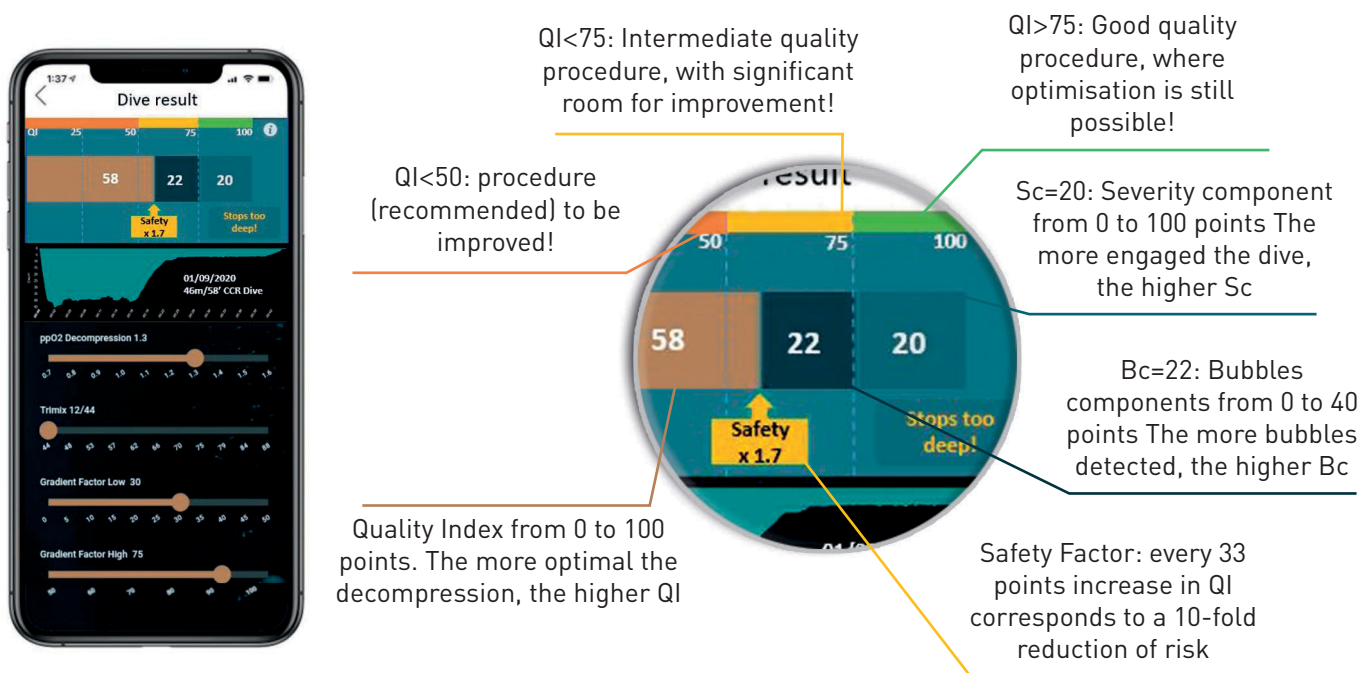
1:37

Dive result

QI 25 50 75 100

58 22 20

Safety x 1.7

Stops too deep!

01/09/2020
46m/58' CCR Dive

ppO2 Decompression 1.3

0.7 0.8 0.9 1.0 1.1 1.2 1.3 1.4 1.5 1.6

Trimix 12/44

Gradient Factor Low 30

0 5 10 15 20 25 30 35 40 45 50

Gradient Factor High 75

QI<75: Intermediate quality procedure, with significant room for improvement!

QI>75: Good quality procedure, where optimisation is still possible!

QI<50: procedure (recommended) to be improved!

result

50 75 100

58 22 20

Safety x 1.7

Stops too deep!

Sc=20: Severity component from 0 to 100 points The more engaged the dive, the higher Sc

Bc=22: Bubbles components from 0 to 40 points The more bubbles detected, the higher Bc

Quality Index from 0 to 100 points. The more optimal the decompression, the higher QI

Safety Factor: every 33 points increase in QI corresponds to a 10-fold reduction of risk